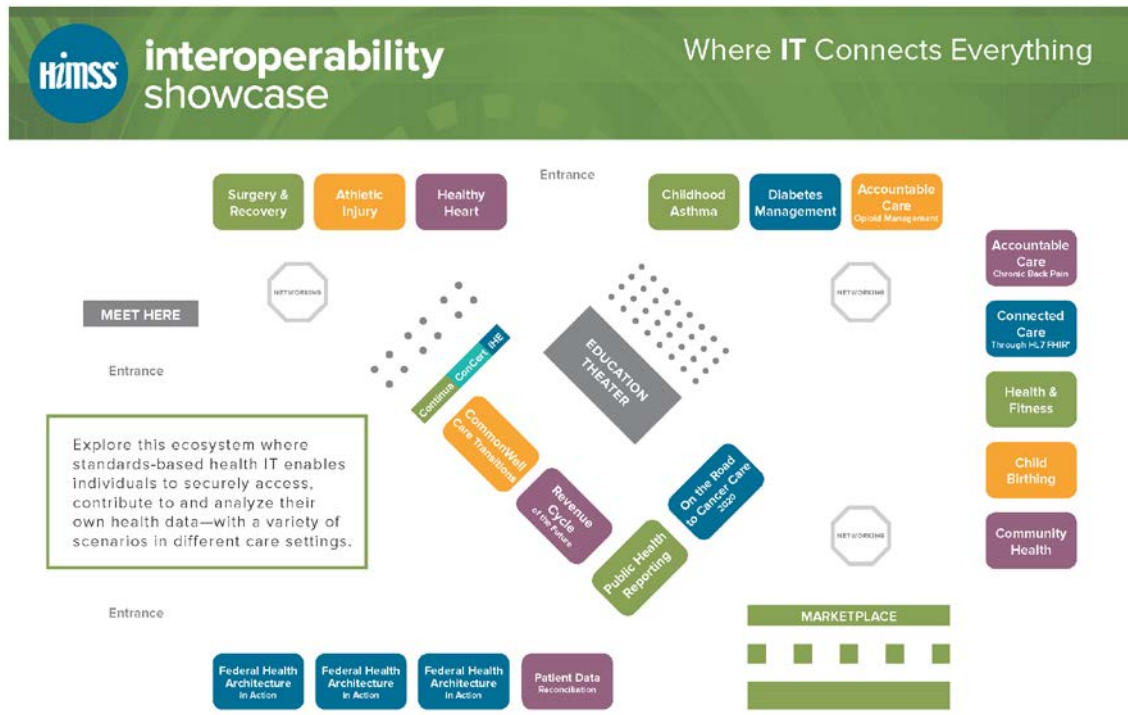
HIMSS interoperability showcase

Where IT Connects Everything

Entrance

Surgery & Recovery

Athletic Injury

Healthy Heart

Childhood Asthma

Diabetes Management

Accountable Care Opioid Management

NETWORKING

NETWORKING

MEET HERE

Entrance

Continua

ConCert

IHE

EDUCATION THEATER

Accountable Care Chronic Back Pain

Connected Care Through HL7 FHIR®

Health & Fitness

Child Birthing

Community Health

Explore this ecosystem where standards-based health IT enables individuals to securely access, contribute to and analyze their own health data—with a variety of scenarios in different care settings.

CommonWell Care Transitions

Revenue Cycle of the Future

On the Road to Cancer Care 2020

Public Health Reporting

NETWORKING

Entrance

MARKETPLACE

Federal Health Architecture in Action

Federal Health Architecture in Action

Federal Health Architecture in Action

Patient Data Reconciliation